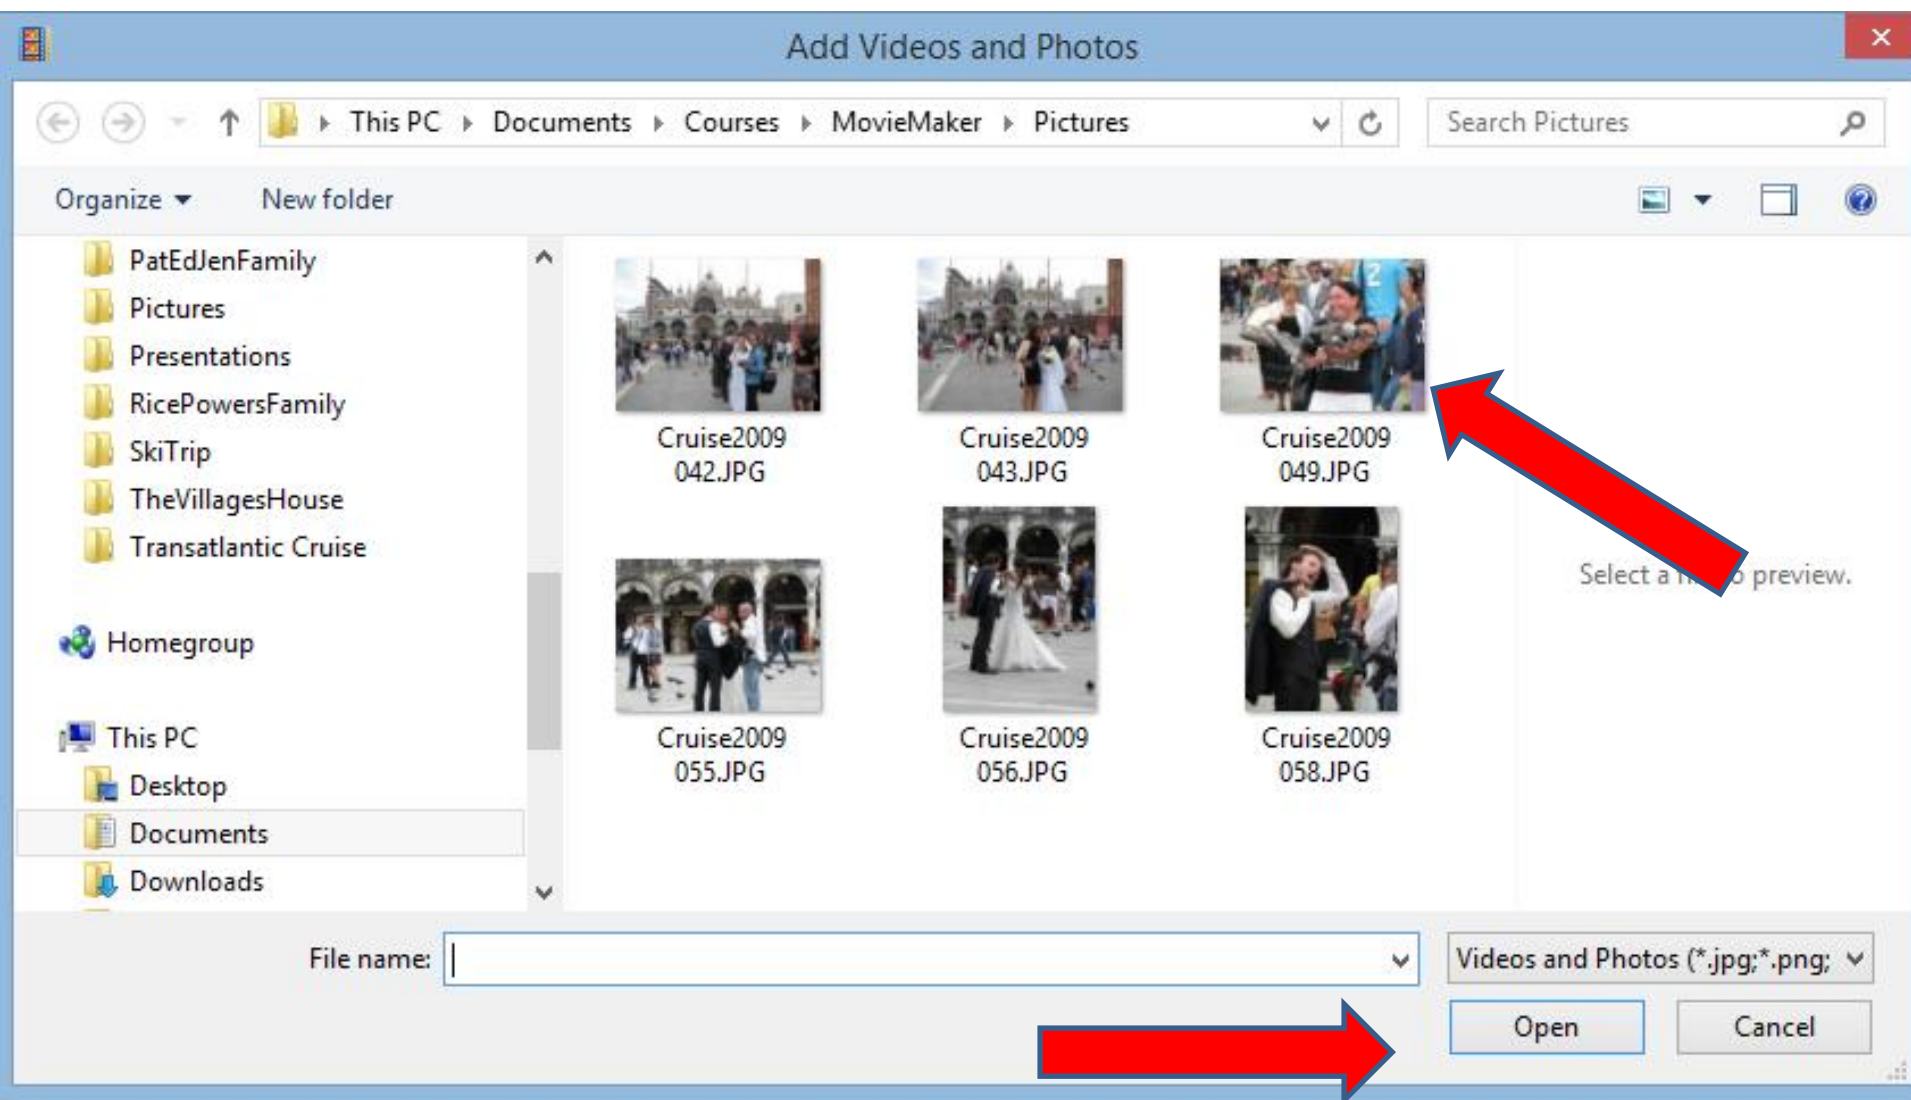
Add Videos and Photos

This PC ▸ Documents ▸ Courses ▸ MovieMaker ▸ Pictures

Search Pictures

Organize ▾ New folder

PatEdJenFamily
Pictures
Presentations
RicePowersFamily
SkiTrip
TheVillagesHouse
Transatlantic Cruise

Homegroup

This PC
Desktop
Documents
Downloads

Cruise2009 042.JPG
Cruise2009 043.JPG
Cruise2009 049.JPG
Cruise2009 055.JPG
Cruise2009 056.JPG
Cruise2009 058.JPG

Select a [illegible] preview.

File name:

Videos and Photos (*.jpg;*.png;

Open

Cancel